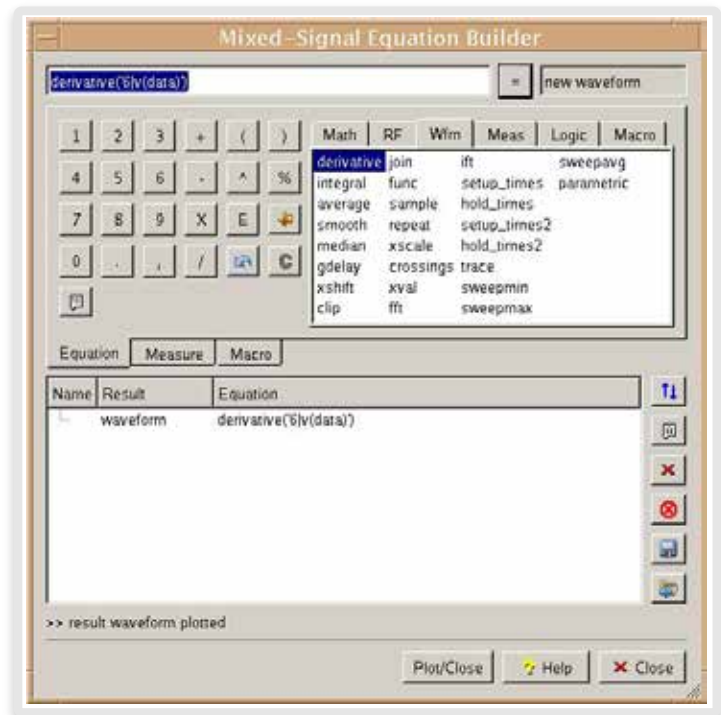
Mixed-Signal Equation Builder

derivative('ßlv(data)')

=

new waveform

1 2 3 + ( )
4 5 6 - ^ %
7 8 9 X E
0 . , /  C

Math RF Wfm Meas Logic Macro

| | | | |
|---|---|---|---|
| derivative | join | ift | sweepavg |
| integral | func | setup_times | parametric |
| average | sample | hold_times | |
| smooth | repeat | setup_times2 | |
| median | xscale | hold_times2 | |
| gdelay | crossings | trace | |
| xshift | xval | sweepmin | |
| clip | fft | sweepmax | |

Equation Measure Macro

| Name | Result | Equation |
|---|---|---|
| | waveform | derivative('ßlv(data)') |

>> result waveform plotted

Plot/Close Help Close